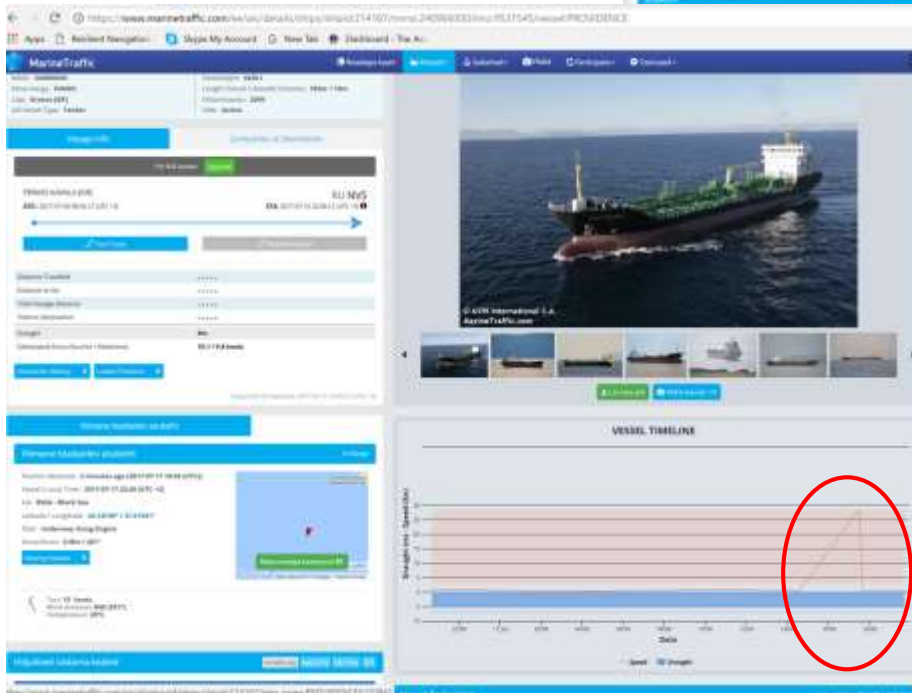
https://www.marinetraffic.com/en/ais/details/ships/shipid:214197/mmsi:240986000/imo:9537345/vessel:PROVIDENCE

Apps Resident Navigation Skype My Account New Tab Dashboard - Tex A

MarineTraffic

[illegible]

Voyage Info

PERAMA ANAVLO (GR)

RU NVS

Vessel Timeline

Voyage Info

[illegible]

© ATR International S.A.
MarineTraffic.com

VESSEL TIMELINE

Date

Speed Draught